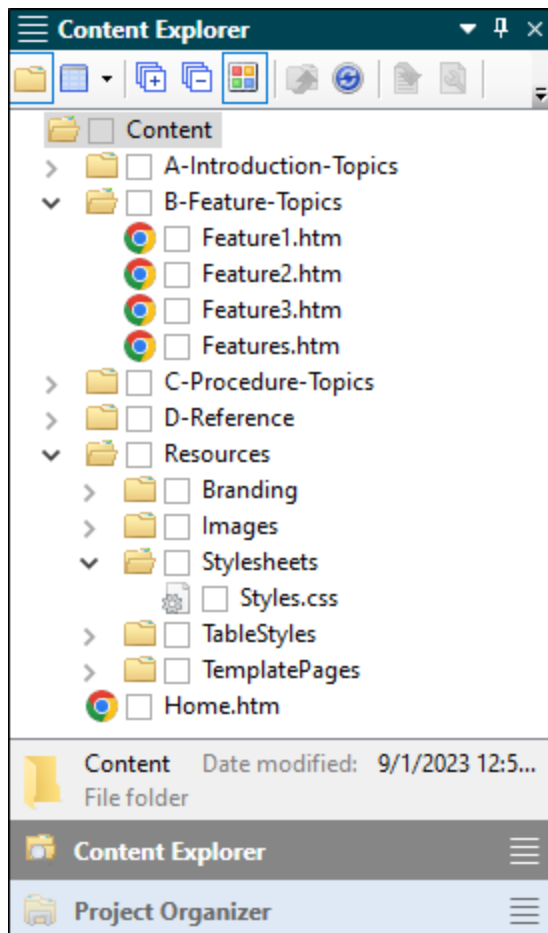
Content Explorer

Content
A-Introduction-Topics
B-Feature-Topics
Feature1.htm
Feature2.htm
Feature3.htm
Features.htm
C-Procedure-Topics
D-Reference
Resources
Branding
Images
Stylesheets
Styles.css
TableStyles
TemplatePages
Home.htm

Content Date modified: 9/1/2023 12:5...
File folder

Content Explorer

Project Organizer